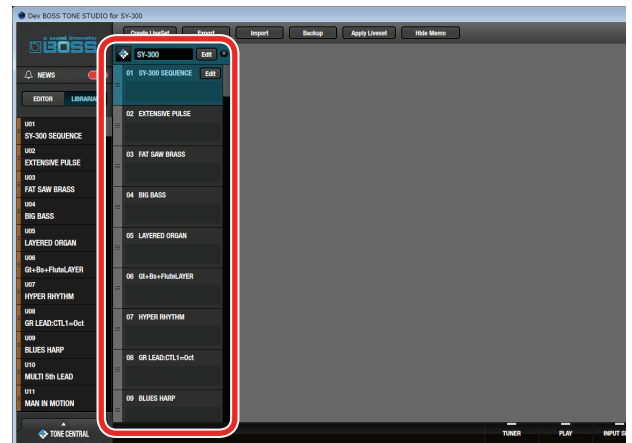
Dev BOSS TONE STUDIO for SY-300

Create LiveSet Export Import Backup Apply Liveset Hide Memo

a sound innovator BOSS

NEWS

EDITOR LIBRARIAN

U01
SY-300 SEQUENCE
U02
EXTENSIVE PULSE
U03
FAT SAW BRASS
U04
BIG BASS
U05
LAYERED ORGAN
U06
Gt+Bs+FluteLAYER
U07
HYPER RHYTHM
U08
GR LEAD:CTL1=Oct
U09
BLUES HARP
U10
MULTI 5th LEAD
U11
MAN IN MOTION

SY-300 Edit

01 SY-300 SEQUENCE Edit
02 EXTENSIVE PULSE
03 FAT SAW BRASS
04 BIG BASS
05 LAYERED ORGAN
06 Gt+Bs+FluteLAYER
07 HYPER RHYTHM
08 GR LEAD:CTL1=Oct
09 BLUES HARP

TONE CENTRAL

TUNER PLAY INPUT S